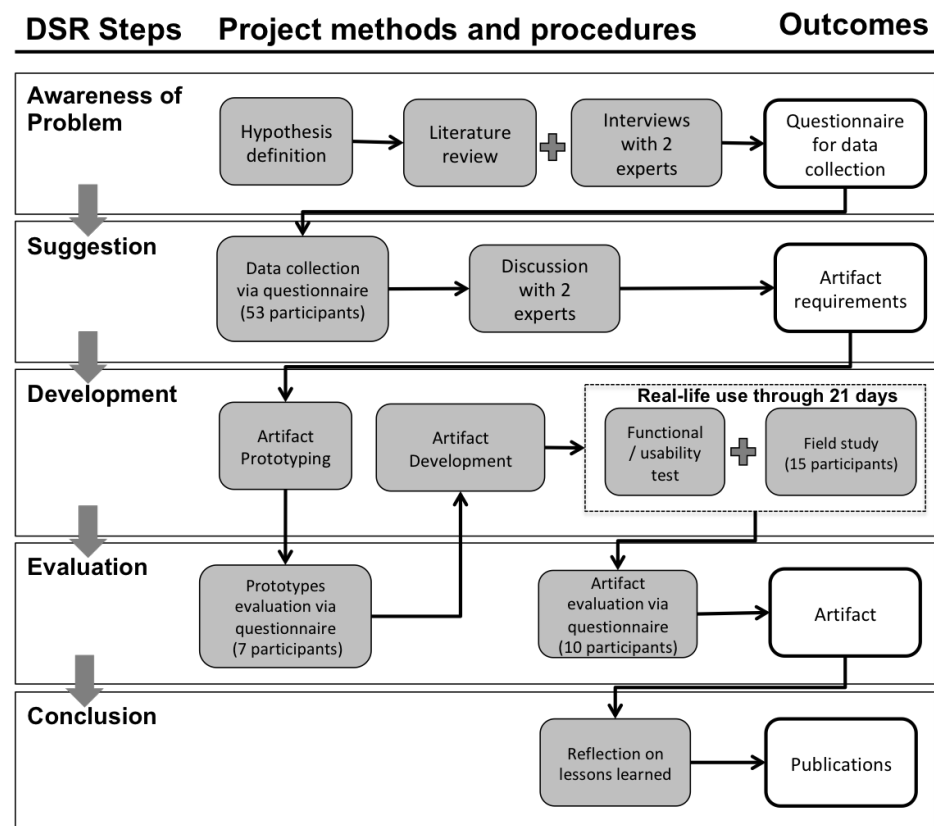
DSR Steps Project methods and procedures Outcomes

Awareness of Problem

Hypothesis definition

Literature review

Interviews with 2 experts

Questionnaire for data collection

Suggestion

Data collection via questionnaire (53 participants)

Discussion with 2 experts

Artifact requirements

Development

Artifact Prototyping

Artifact Development

Real-life use through 21 days

Functional / usability test

Field study (15 participants)

Evaluation

Prototypes evaluation via questionnaire (7 participants)

Artifact evaluation via questionnaire (10 participants)

Artifact

Conclusion

Reflection on lessons learned

Publications